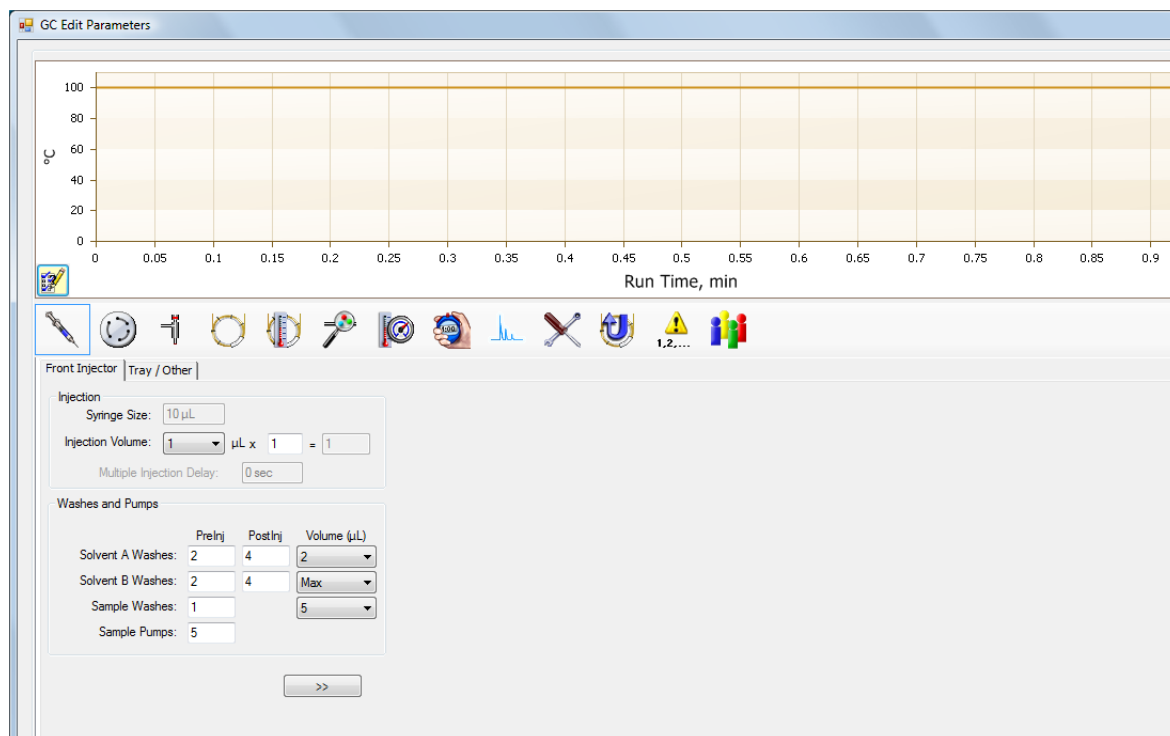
GC Edit Parameters

100
80
60
40
20
0
°C
0 0.05 0.1 0.15 0.2 0.25 0.3 0.35 0.4 0.45 0.5 0.55 0.6 0.65 0.7 0.75 0.8 0.85 0.9
Run Time, min

1,2,...

Front Injector | Tray / Other

Injection
Syringe Size: 10 µL
Injection Volume: 1 µL x 1 = 1
Multiple Injection Delay: 0 sec

Washes and Pumps

| | PreInj | PostInj | Volume (µL) |
|---|---|---|---|
| Solvent A Washes: | 2 | 4 | 2 |
| Solvent B Washes: | 2 | 4 | Max |
| Sample Washes: | 1 | | 5 |
| Sample Pumps: | 5 | | |

>>